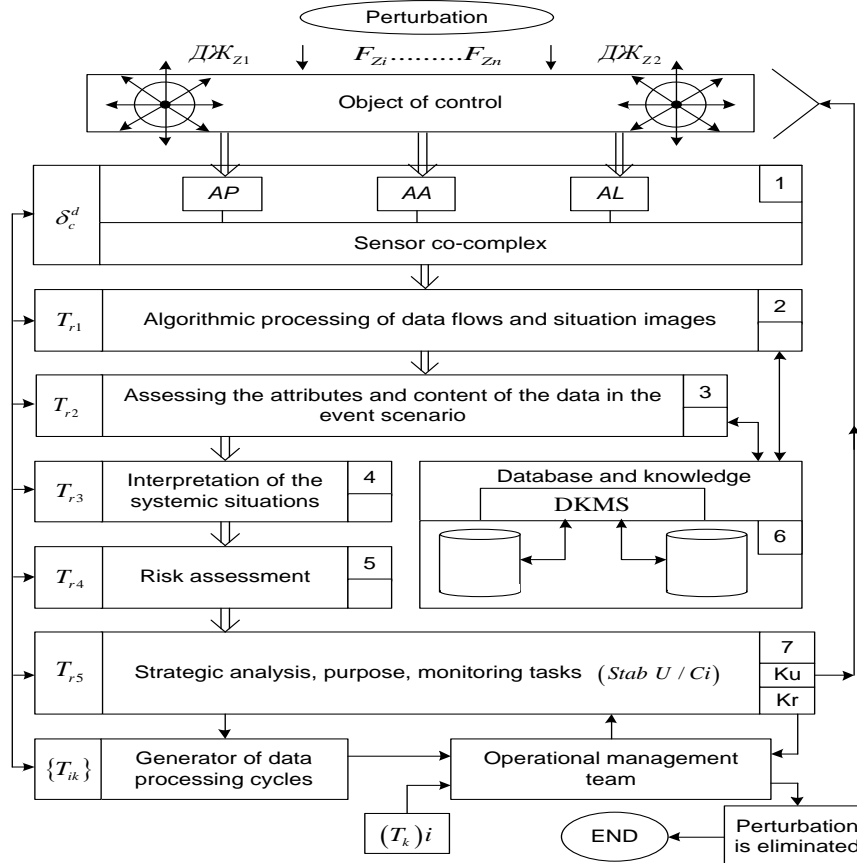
Perturbation

$ДЖ_{Z1}$ $F_{Zi}$.........$F_{Zn}$ $ДЖ_{Z2}$

Object of control

$\delta_c^d$

AP

AA

AL

1

Sensor co-complex

$T_{r1}$

Algorithmic processing of data flows and situation images

2

$T_{r2}$

Assessing the attributes and content of the data in the event scenario

3

$T_{r3}$

Interpretation of the systemic situations

4

Database and knowledge

DKMS

6

$T_{r4}$

Risk assessment

5

$T_{r5}$

Strategic analysis, purpose, monitoring tasks $(Stab\ U / Ci)$

7

Ku

Kr

$\{T_{ik}\}$

Generator of data processing cycles

Operational management team

$(T_k)i$

END

Perturbation is eliminated